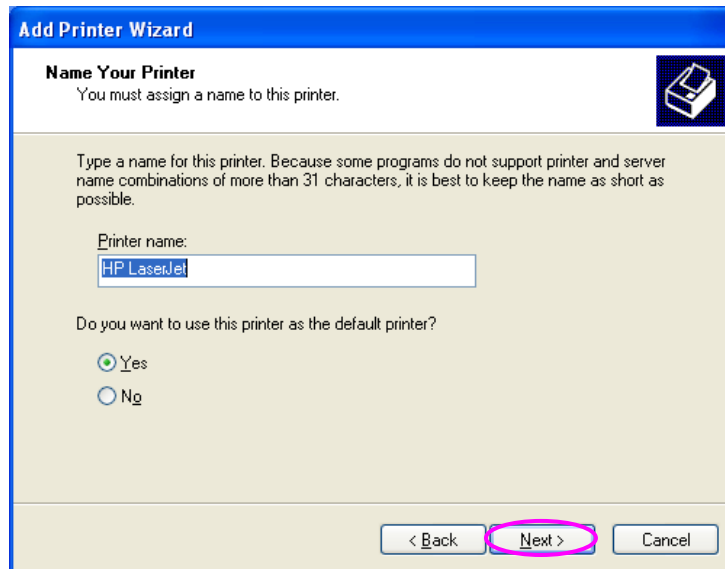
Add Printer Wizard

Name Your Printer
You must assign a name to this printer.

Type a name for this printer. Because some programs do not support printer and server name combinations of more than 31 characters, it is best to keep the name as short as possible.

Printer name:

HP LaserJet

Do you want to use this printer as the default printer?

Yes

No

< Back

Next >

Cancel